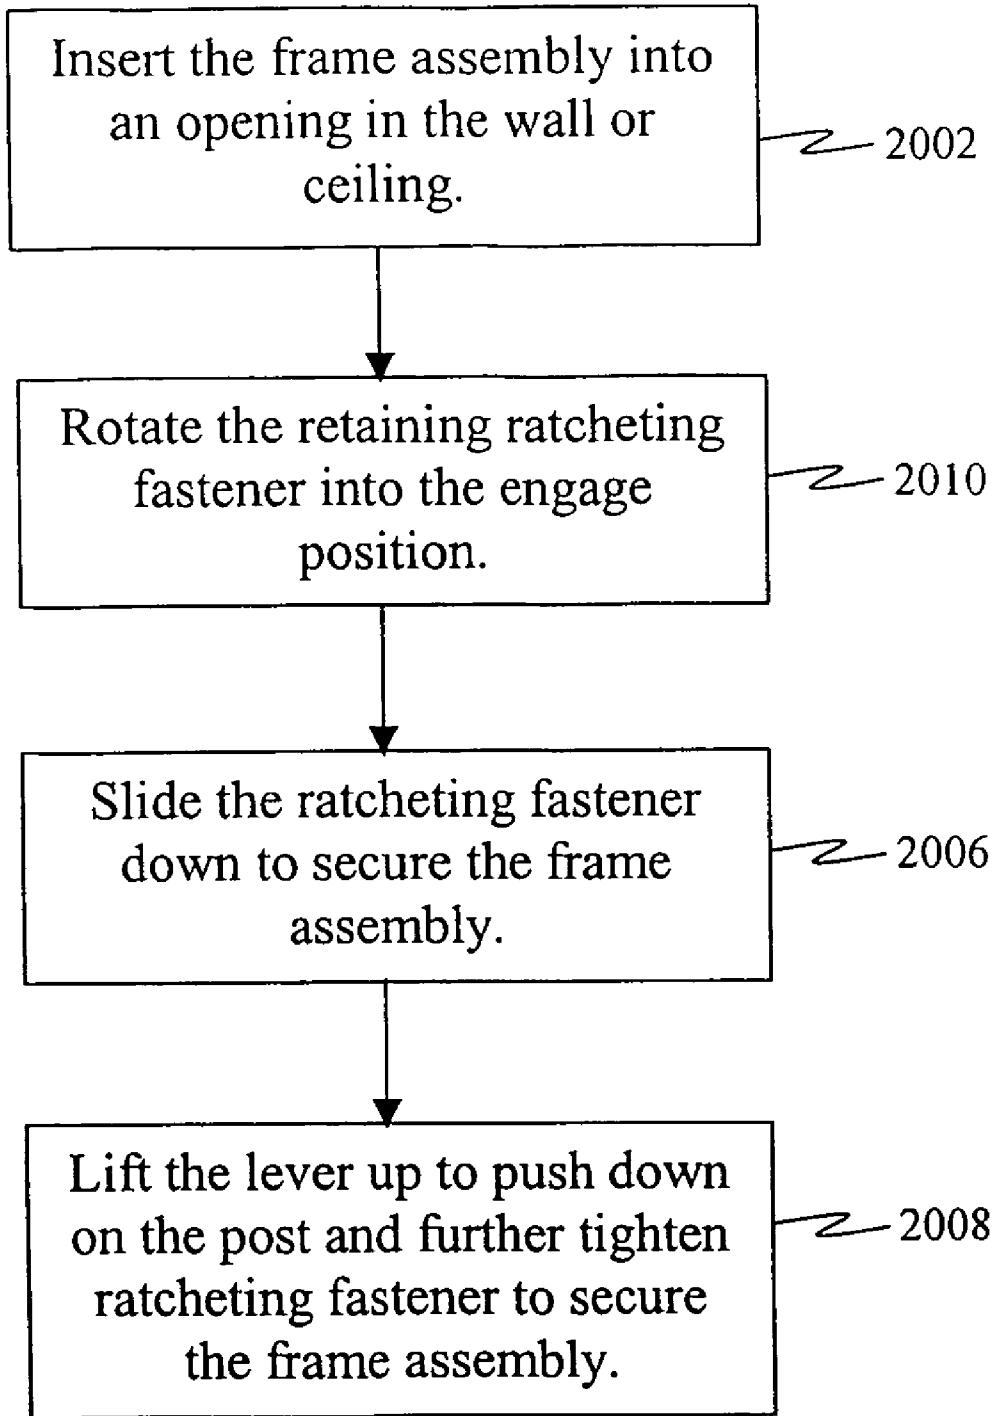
Insert the frame assembly into an opening in the wall or ceiling.

2002

Rotate the retaining ratcheting fastener into the engage position.

2010

Slide the ratcheting fastener down to secure the frame assembly.

2006

Lift the lever up to push down on the post and further tighten ratcheting fastener to secure the frame assembly.

2008